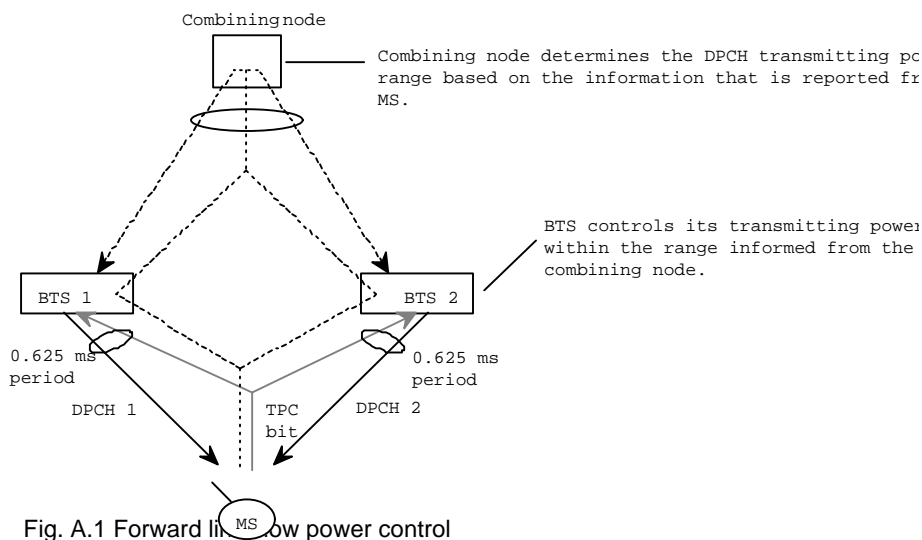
Combining node

Combining node determines the DPCH transmitting po range based on the information that is reported fr MS.

BTS controls its transmitting power within the range informed from the combining node.

BTS 1

BTS 2

0.625 ms period

0.625 ms period

DPCH 1

TPC bit

DPCH 2

MS

Fig. A.1 Forward li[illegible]ow power control